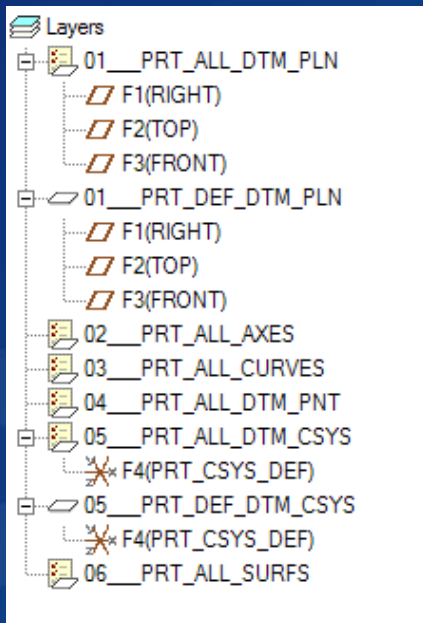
Layers
01___PRT_ALL_DTM_PLN
F1(RIGHT)
F2(TOP)
F3(FRONT)
01___PRT_DEF_DTM_PLN
F1(RIGHT)
F2(TOP)
F3(FRONT)
02___PRT_ALL_AXES
03___PRT_ALL_CURVES
04___PRT_ALL_DTM_PNT
05___PRT_ALL_DTM_CSYS
F4(PRT_CSYS_DEF)
05___PRT_DEF_DTM_CSYS
F4(PRT_CSYS_DEF)
06___PRT_ALL_SURFS